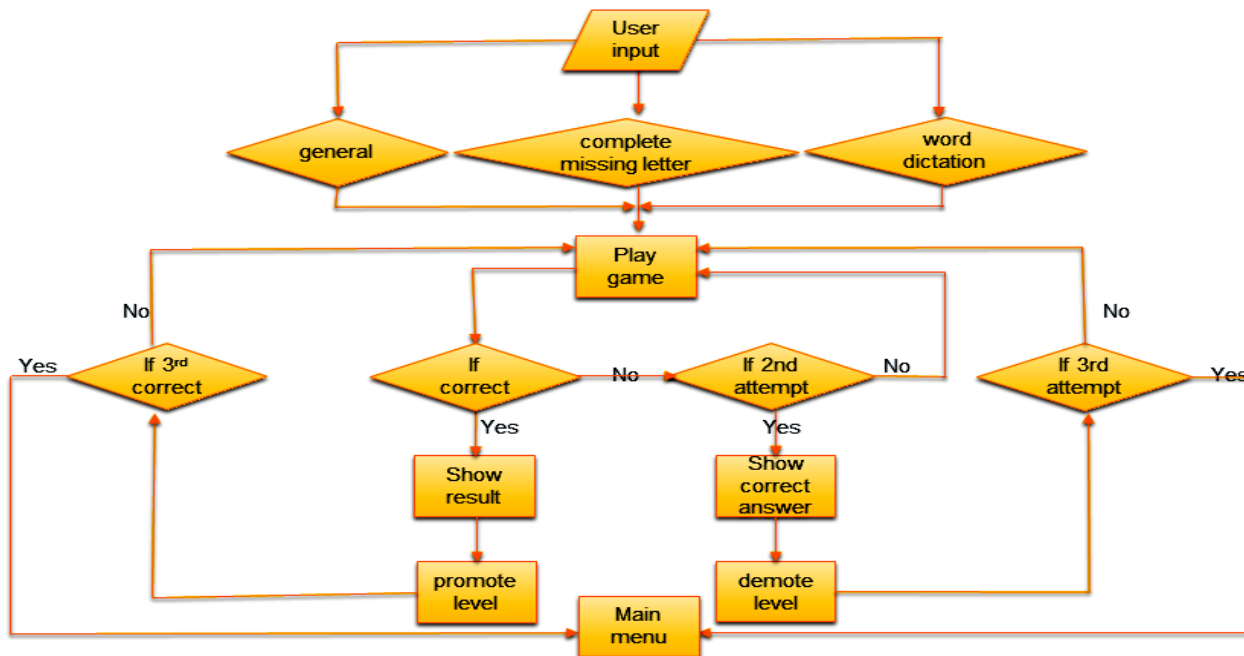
User input

general

complete missing letter

word dictation

Play game

No

Yes

If 3$^{rd}$ correct

If correct

No

If 2nd attempt

No

No

If 3rd attempt

Yes

Yes

Yes

Show result

Show correct answer

promote level

demote level

Main menu